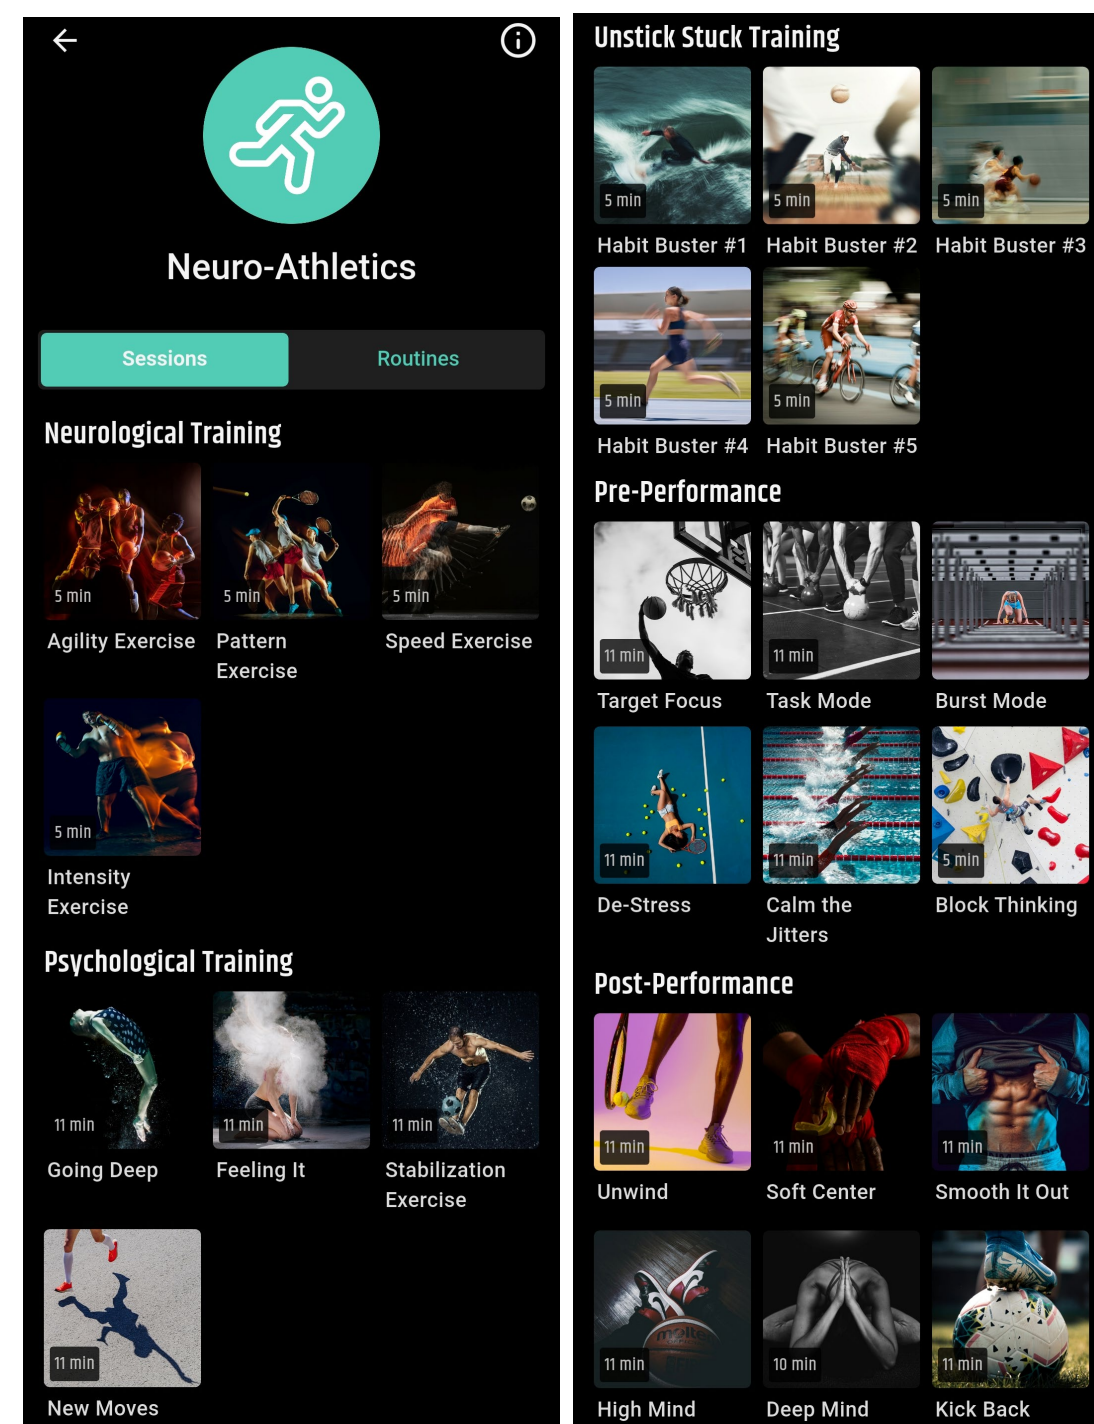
Neuro-Athletics

Sessions
Routines

Neurological Training

5 min
Agility Exercise

5 min
Pattern Exercise

5 min
Speed Exercise

5 min
Intensity Exercise

Psychological Training

11 min
Going Deep

11 min
Feeling It

11 min
Stabilization Exercise

11 min
New Moves

Unstick Stuck Training

5 min
Habit Buster #1

5 min
Habit Buster #2

5 min
Habit Buster #3

5 min
Habit Buster #4

5 min
Habit Buster #5

Pre-Performance

11 min
Target Focus

11 min
Task Mode

Burst Mode

11 min
De-Stress

11 min
Calm the Jitters

5 min
Block Thinking

Post-Performance

11 min
Unwind

11 min
Soft Center

11 min
Smooth It Out

11 min
High Mind

10 min
Deep Mind

11 min
Kick Back